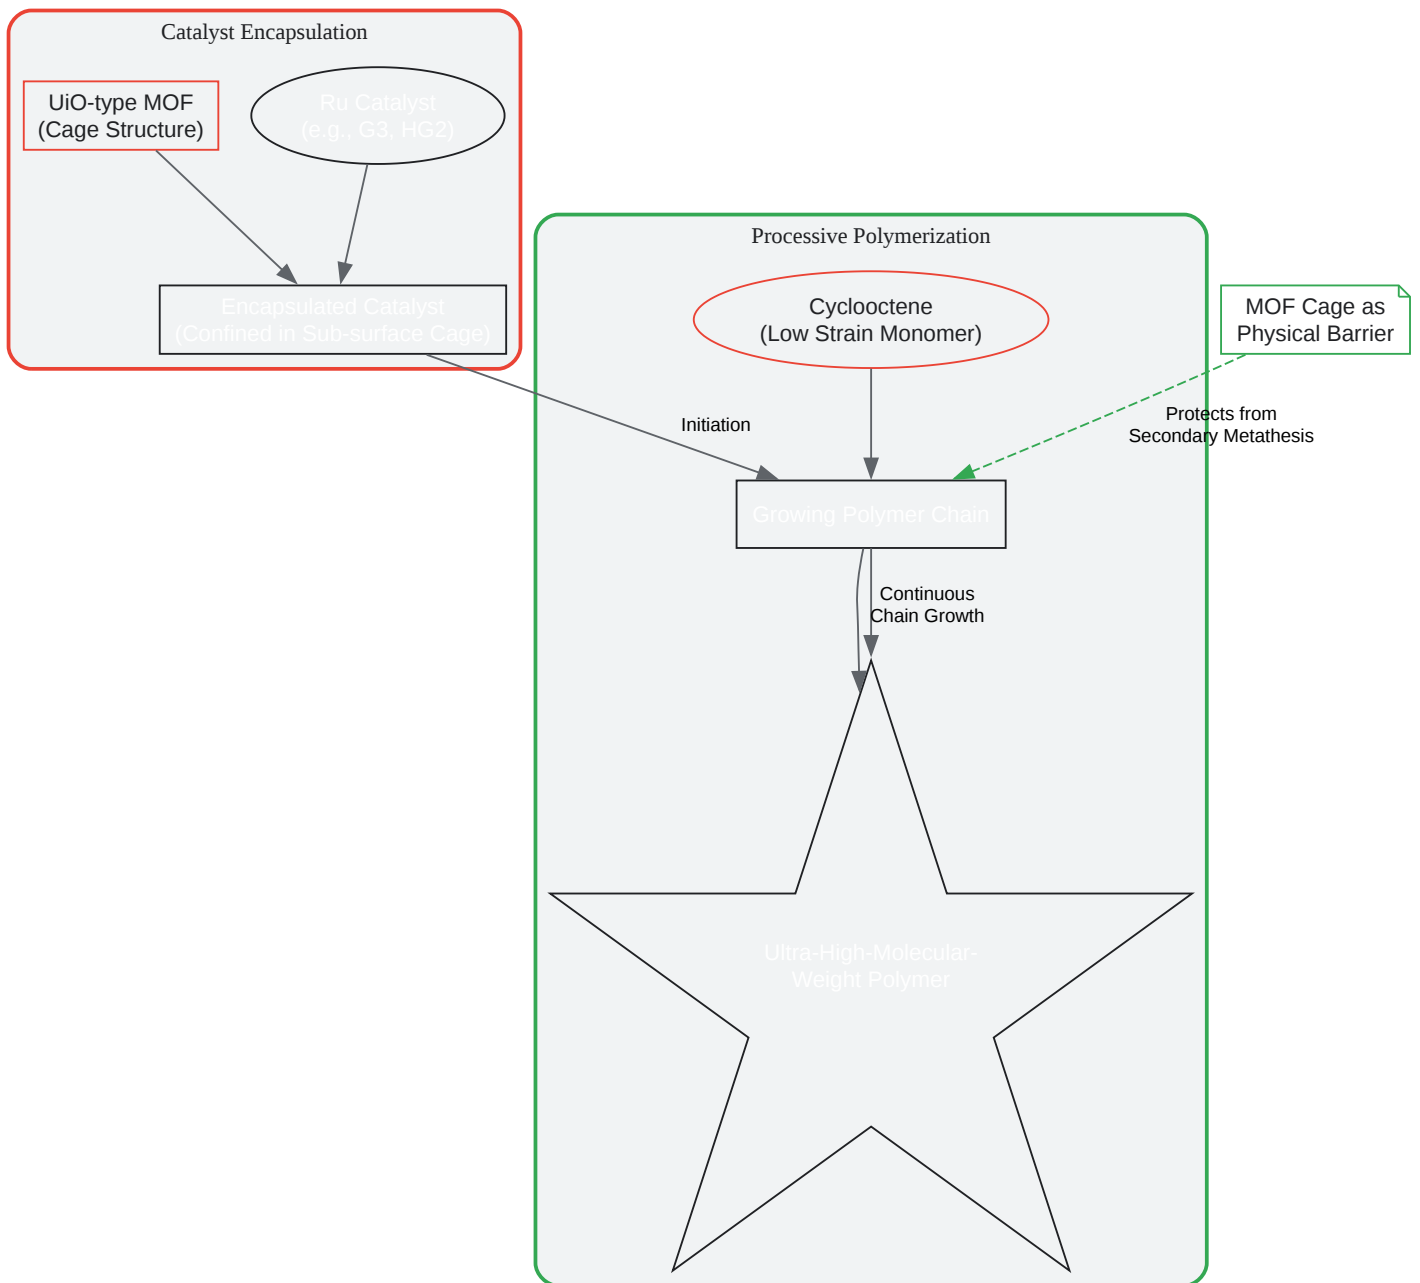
Catalyst Encapsulation

UiO-type MOF
(Cage Structure)

Ru Catalyst
(e.g., G3, HG2)

Encapsulated Catalyst
(Confined in Sub-surface Cage)

Processive Polymerization

Cyclooctene
(Low Strain Monomer)

MOF Cage as
Physical Barrier

Initiation

Protects from
Secondary Metathesis

Growing Polymer Chain

Continuous
Chain Growth

Ultra-High-Molecular-
Weight Polymer